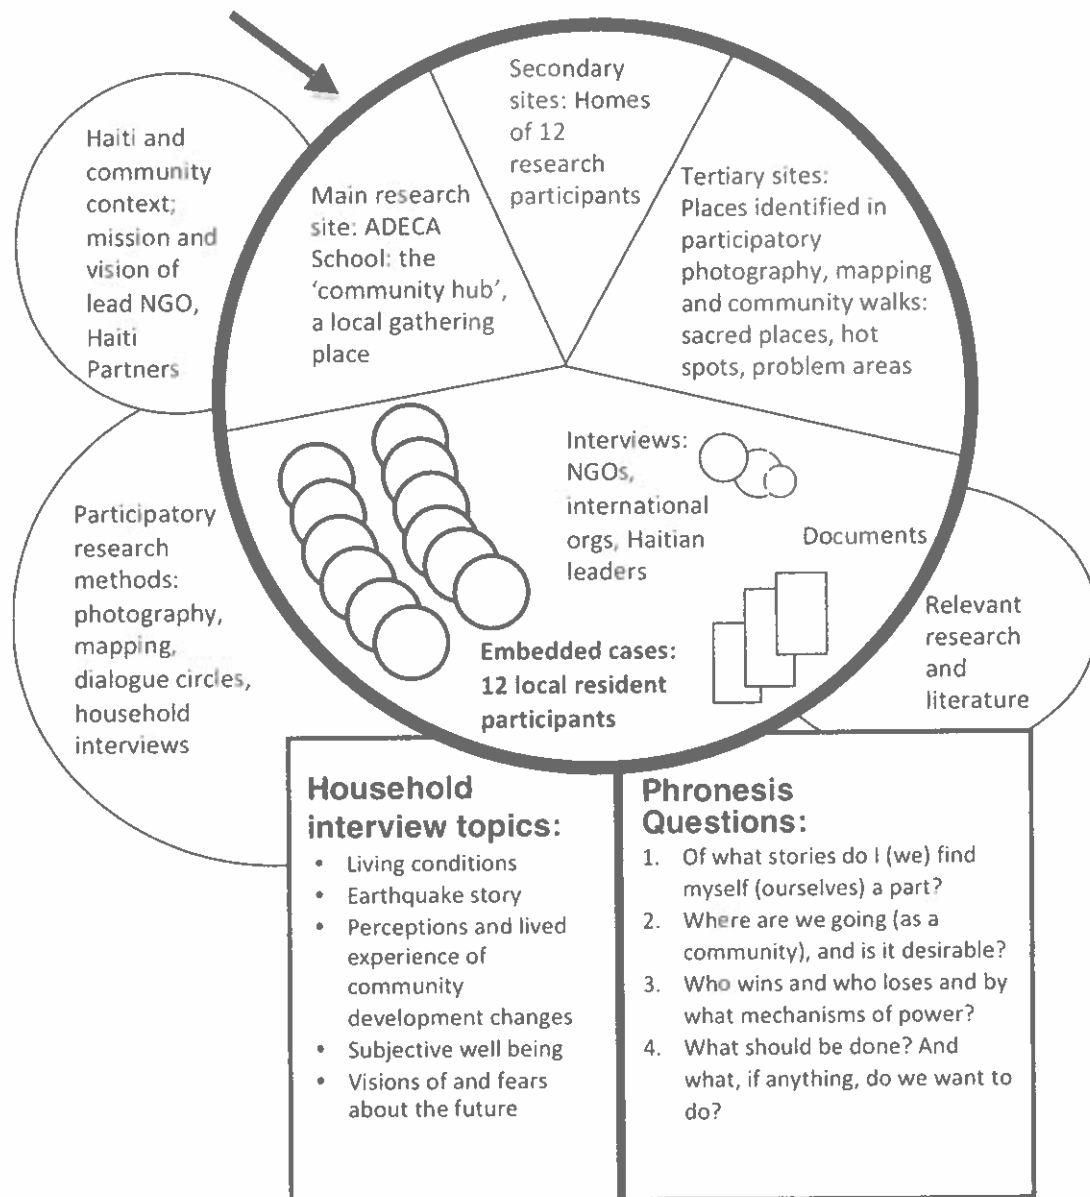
Haiti and community context; mission and vision of lead NGO, Haiti Partners

Main research site: ADECA School: the 'community hub', a local gathering place

Secondary sites: Homes of 12 research participants

Tertiary sites: Places identified in participatory photography, mapping and community walks: sacred places, hot spots, problem areas

Participatory research methods: photography, mapping, dialogue circles, household interviews

Interviews: NGOs, international orgs, Haitian leaders

Documents

Embedded cases: 12 local resident participants

Relevant research and literature

Household interview topics:
• Living conditions
• Earthquake story
• Perceptions and lived experience of community development changes
• Subjective well being
• Visions of and fears about the future

Phronesis Questions:
1. Of what stories do I (we) find myself (ourselves) a part?
2. Where are we going (as a community), and is it desirable?
3. Who wins and who loses and by what mechanisms of power?
4. What should be done? And what, if anything, do we want to do?